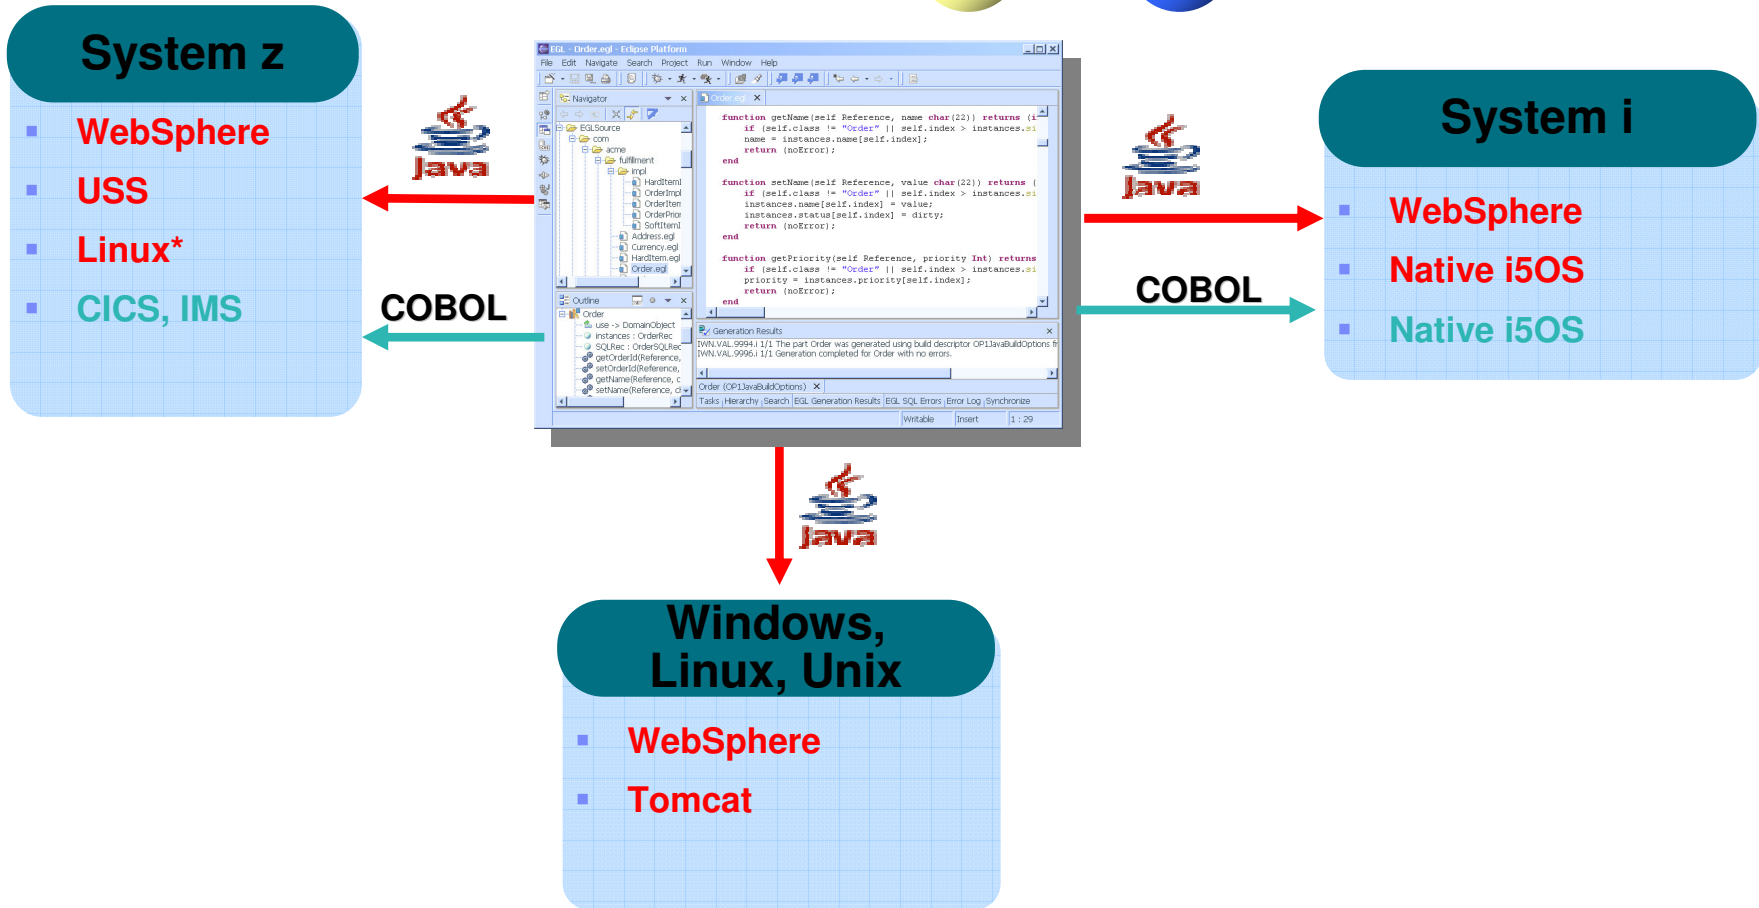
System z

WebSphere

USS

Linux*

CICS, IMS

Java

COBOL

EGL - Order.egl - Eclipse Platform

File Edit Navigate Search Project Run Window Help

Navigator

EGLSource
com
acme
fulfillment
impl
HardIteml
OrderImpl
OrderIten
OrderPrior
SoftIteml
Address.egl
Currency.egl
HardItem.egl
Order.egl

Outline

Order
use -> DomainObject
instances : OrderRec
SQLRec : OrderSQLRec
getOrderId(Reference,
setOrderId(Reference,
getName(Reference, c
setName(Reference, c

Order.egl

function getName(self Reference, name char(22)) returns (i
if (self.class != "Order" || self.index > instances.si
name = instances.name[self.index];
return (noError);
end

function setName(self Reference, value char(22)) returns (
if (self.class != "Order" || self.index > instances.si
instances.name[self.index] = value;
instances.status[self.index] = dirty;
return (noError);
end

function getPriority(self Reference, priority Int) returns
if (self.class != "Order" || self.index > instances.si
priority = instances.priority[self.index];
return (noError);
end

Generation Results

IWN.VAL.9994.i 1/1 The part Order was generated using build descriptor OP1JavaBuildOptions fr
IWN.VAL.9996.i 1/1 Generation completed for Order with no errors.

Order (OP1JavaBuildOptions)

Tasks Hierarchy Search EGL Generation Results EGL SQL Errors Error Log Synchronize

Writable Insert 1 : 29

System i

Java

COBOL

WebSphere

Native i5OS

Native i5OS

Java

Windows, Linux, Unix

WebSphere

Tomcat